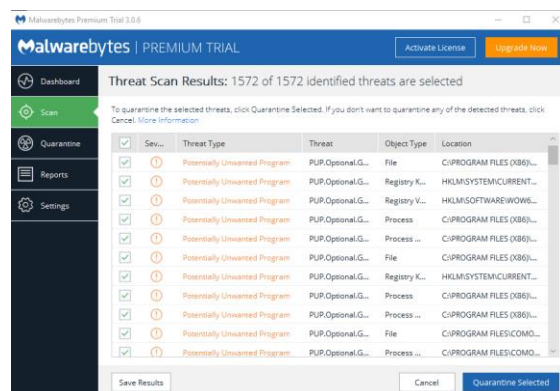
Malwarebytes Premium Trial 3.0.6

Malwarebytes | PREMIUM TRIAL

Activate License

Upgrade Now

Dashboard

Scan

Quarantine

Reports

Settings

Threat Scan Results: 1572 of 1572 identified threats are selected

To quarantine the selected threats, click Quarantine Selected. If you don't want to quarantine any of the detected threats, click Cancel. More Information

| | Sev... | Threat Type | Threat | Object Type | Location |
|---|---|---|---|---|---|
| ☑ | ! | Potentially Unwanted Program | PUP.Optional.G... | File | C:\PROGRAM FILES (X86)\... |
| ☑ | ! | Potentially Unwanted Program | PUP.Optional.G... | Registry K... | HKLM\SYSTEM\CURRENT... |
| ☑ | ! | Potentially Unwanted Program | PUP.Optional.G... | Registry V... | HKLM\SOFTWARE\WOW6... |
| ☑ | ! | Potentially Unwanted Program | PUP.Optional.G... | Process | C:\PROGRAM FILES (X86)\... |
| ☑ | ! | Potentially Unwanted Program | PUP.Optional.G... | Process ... | C:\PROGRAM FILES (X86)\... |
| ☑ | ! | Potentially Unwanted Program | PUP.Optional.G... | File | C:\PROGRAM FILES (X86)\... |
| ☑ | ! | Potentially Unwanted Program | PUP.Optional.G... | Registry K... | HKLM\SYSTEM\CURRENT... |
| ☑ | ! | Potentially Unwanted Program | PUP.Optional.G... | Process | C:\PROGRAM FILES (X86)\... |
| ☑ | ! | Potentially Unwanted Program | PUP.Optional.G... | Process ... | C:\PROGRAM FILES (X86)\... |
| ☑ | ! | Potentially Unwanted Program | PUP.Optional.G... | File | C:\PROGRAM FILES\COMO... |
| ☑ | ! | Potentially Unwanted Program | PUP.Optional.G... | Process ... | C:\PROGRAM FILES\COMO... |

Save Results

Cancel

Quarantine Selected